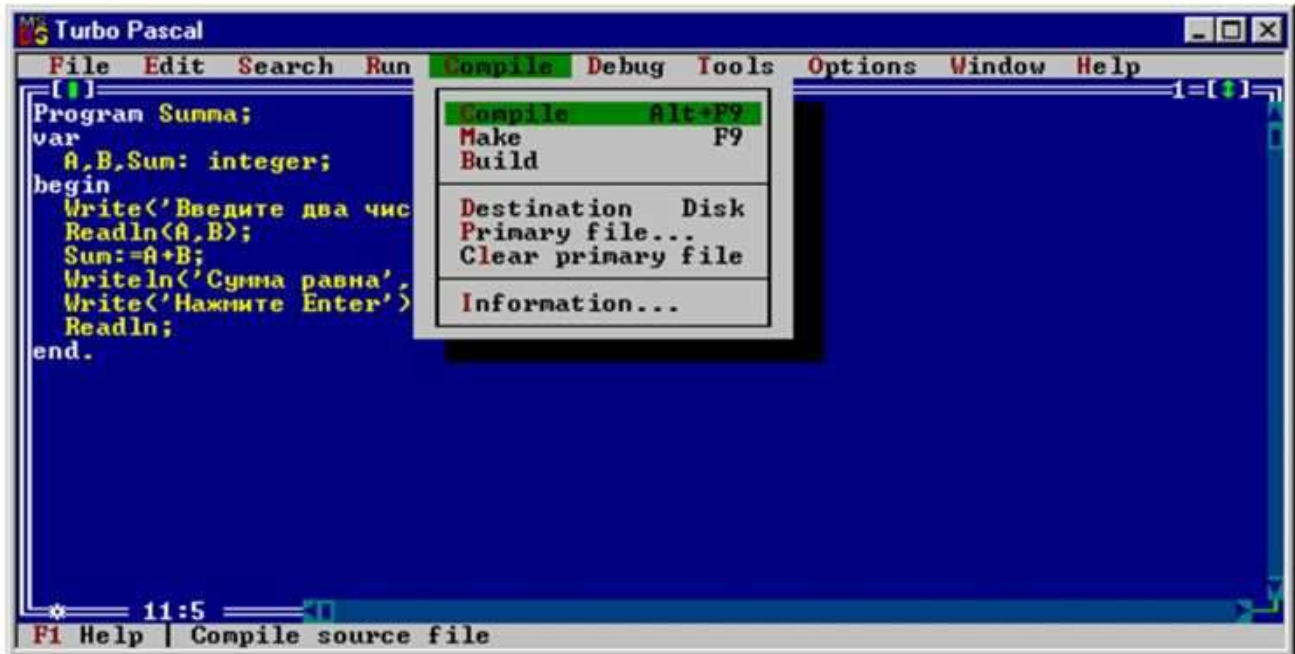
Turbo Pascal

File Edit Search Run Compile Debug Tools Options Window Help

[■] 1=[↕]

Program Summa;
var
A,B,Sum: integer;
begin
Write('Введите два чис
Readln(A,B);
Sum:=A+B;
Writeln('Сумма равна',
Write('Нажмите Enter')
Readln;
end.

Compile Alt+F9
Make F9
Build

Destination Disk
Primary file...
Clear primary file

Information...

11:5

F1 Help | Compile source file